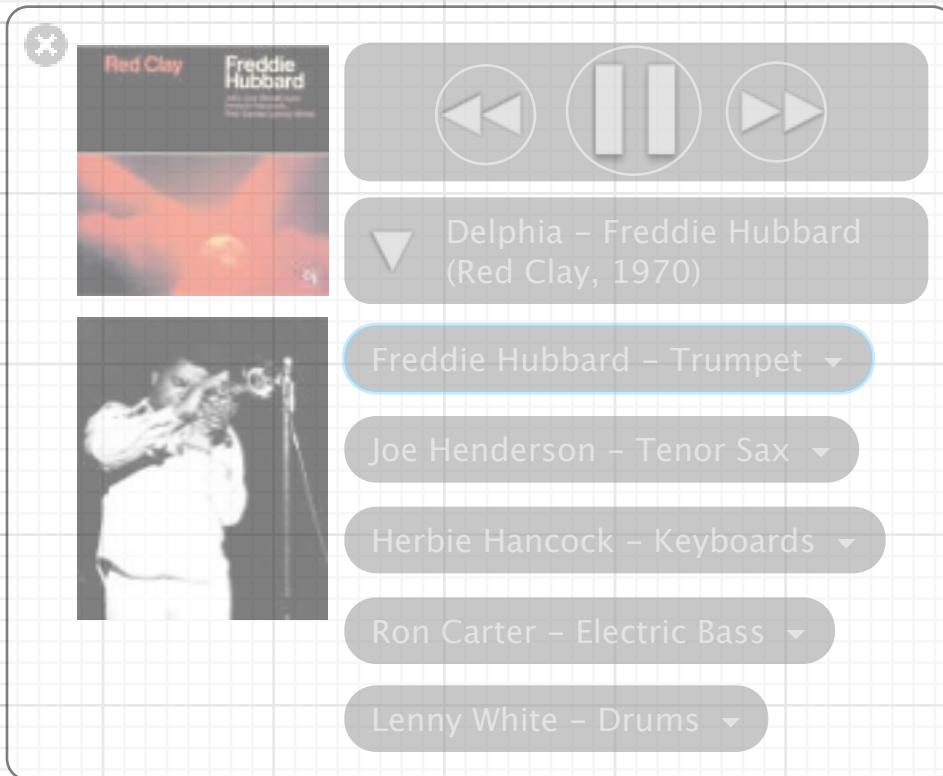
Red Clay

Freddie Hubbard

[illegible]

Delphia - Freddie Hubbard (Red Clay, 1970)

Freddie Hubbard - Trumpet

Joe Henderson - Tenor Sax

Herbie Hancock - Keyboards

Ron Carter - Electric Bass

Lenny White - Drums